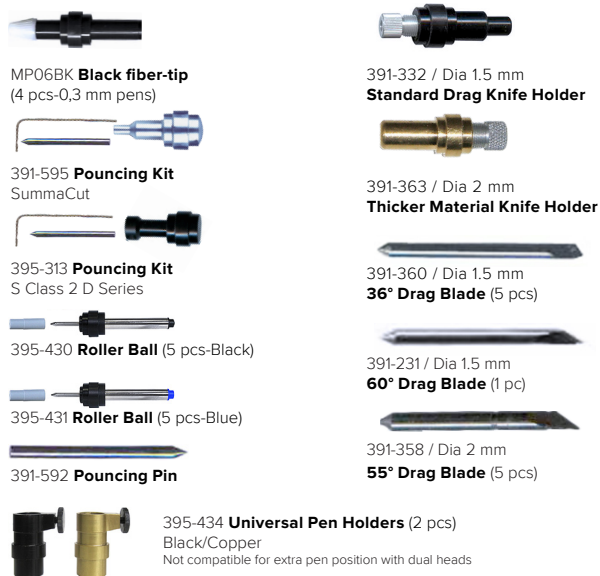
MP06BK **Black fiber-tip**
(4 pcs-0,3 mm pens)

391-595 **Pouncing Kit**
SummaCut

395-313 **Pouncing Kit**
S Class 2 D Series

395-430 **Roller Ball** (5 pcs-Black)

395-431 **Roller Ball** (5 pcs-Blue)

391-592 **Pouncing Pin**

391-332 / Dia 1.5 mm
**Standard Drag Knife Holder**

391-363 / Dia 2 mm
**Thicker Material Knife Holder**

391-360 / Dia 1.5 mm
**36° Drag Blade** (5 pcs)

391-231 / Dia 1.5 mm
**60° Drag Blade** (1 pc)

391-358 / Dia 2 mm
**55° Drag Blade** (5 pcs)

395-434 **Universal Pen Holders** (2 pcs)
Black/Copper
Not compatible for extra pen position with dual heads